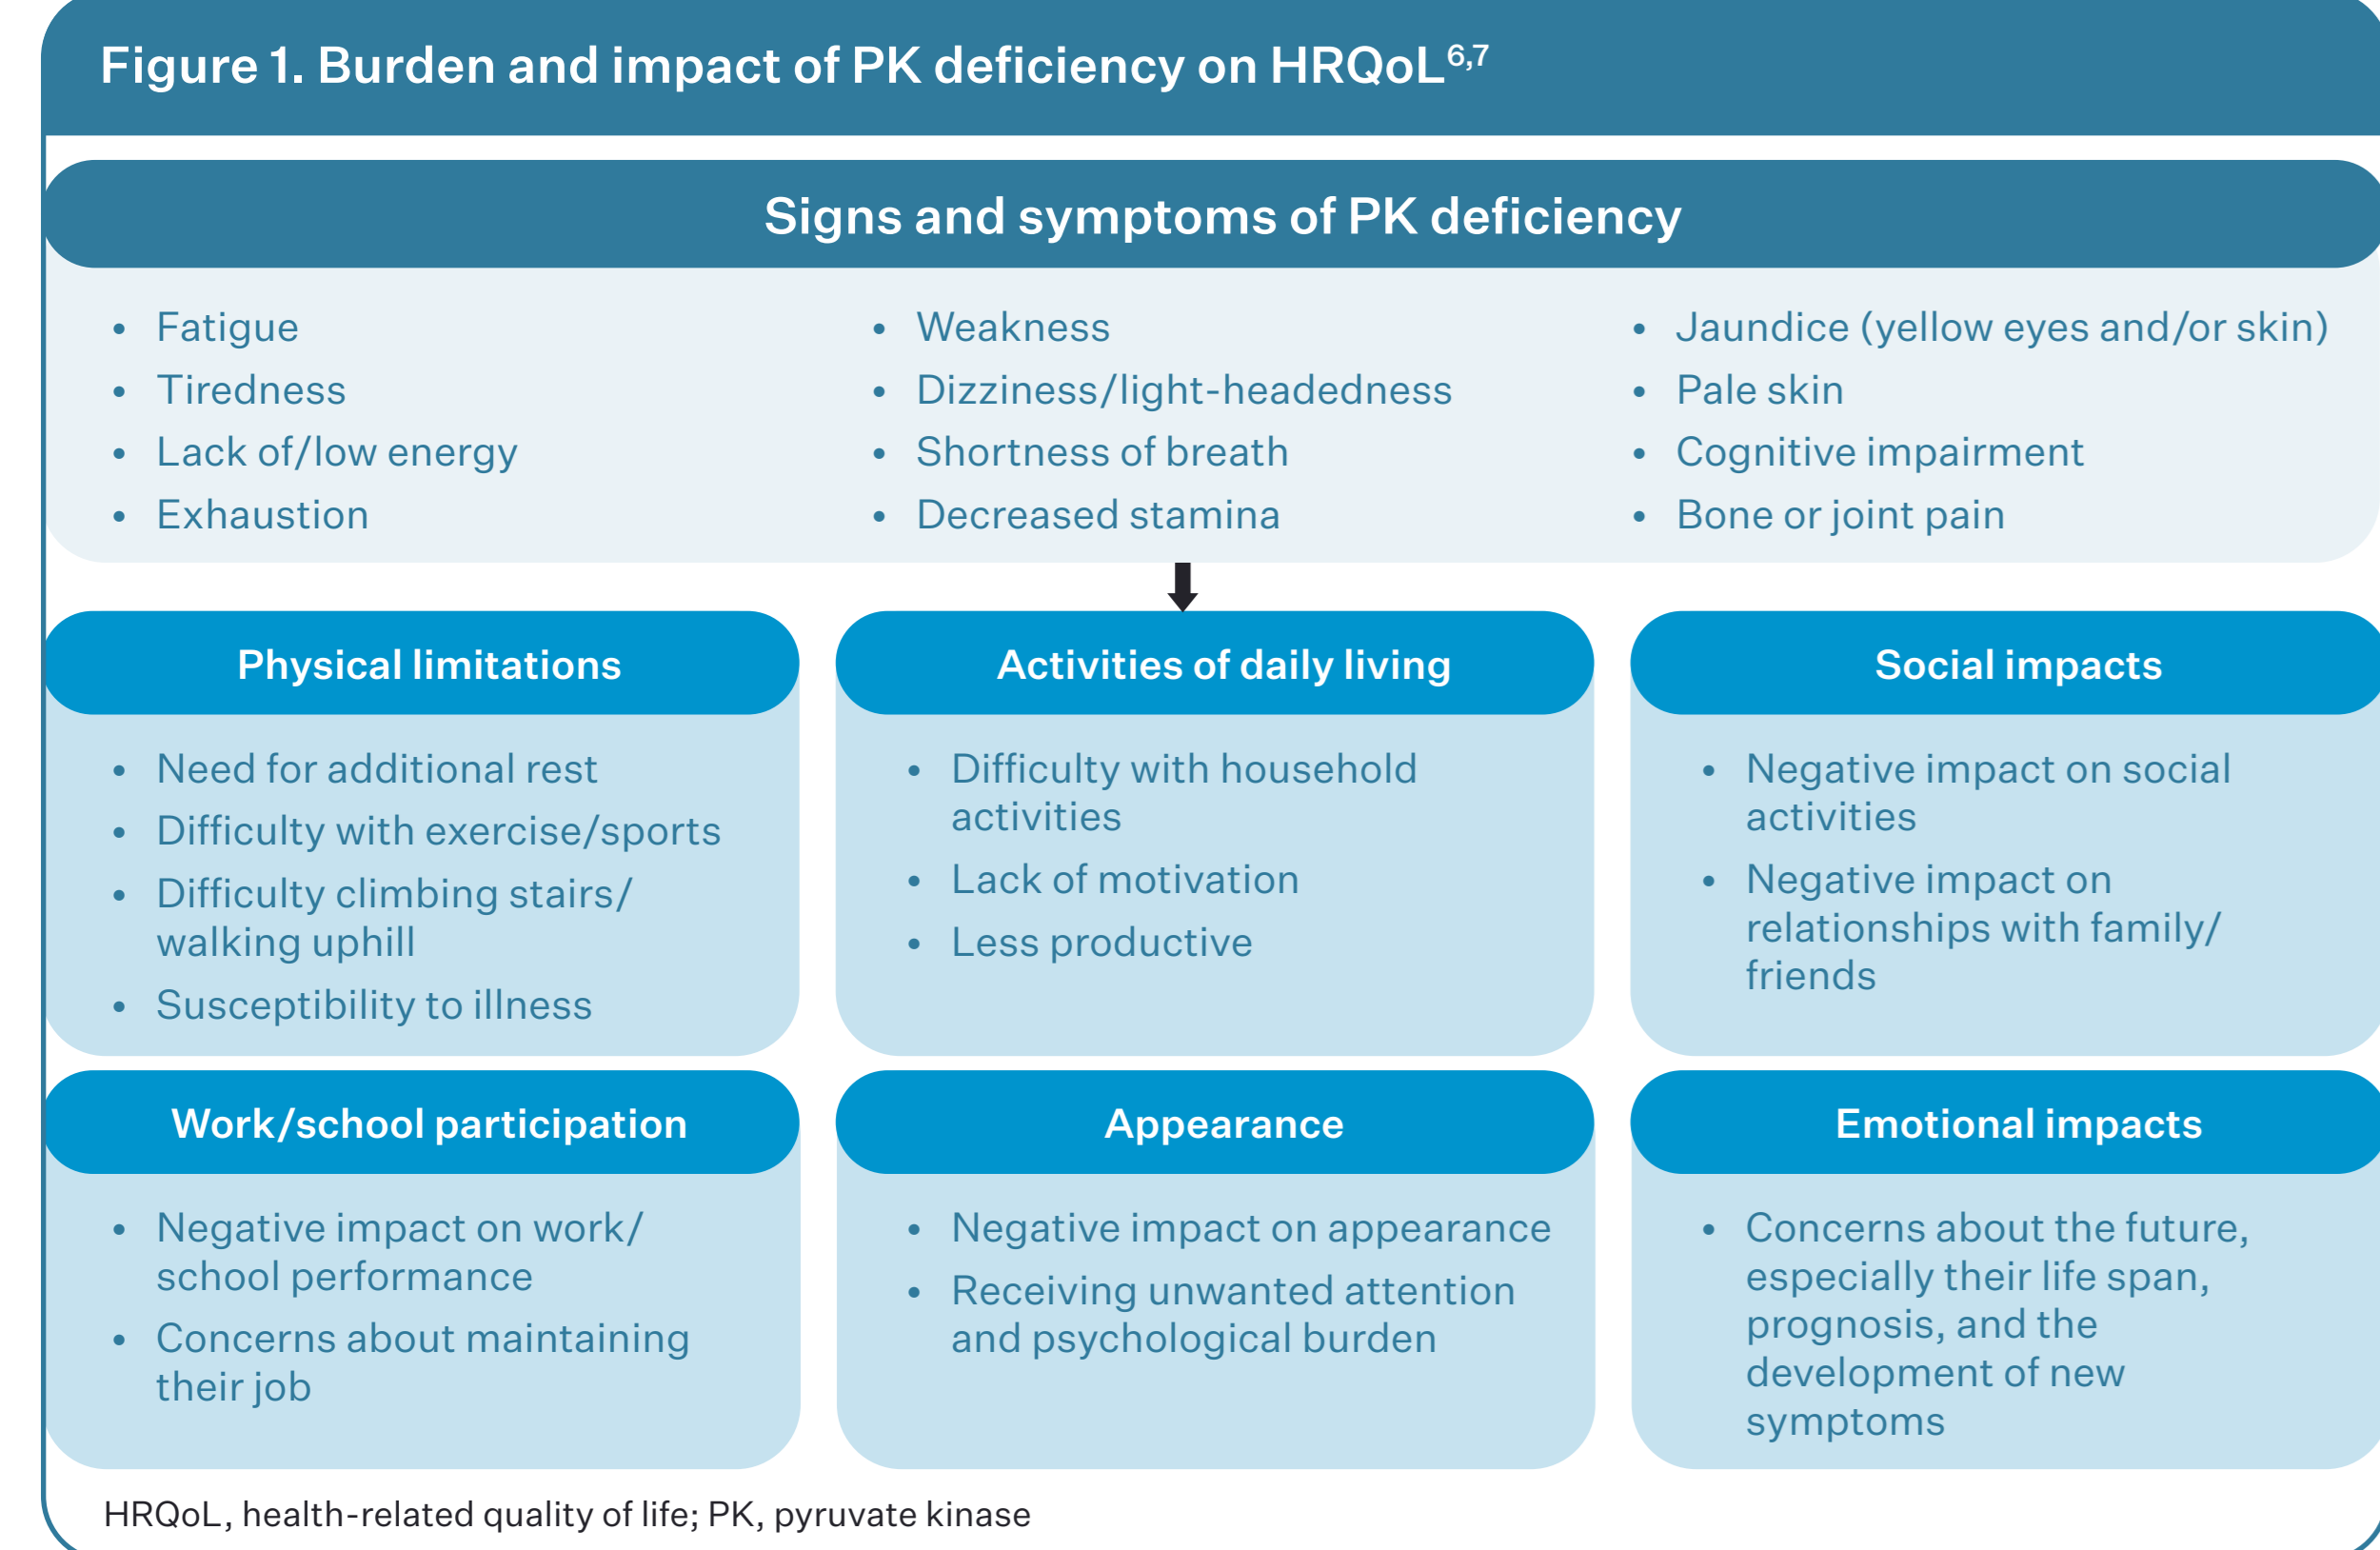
Figure 1. Burden and impact of PK deficiency on HRQoL$^{6,7}$

Signs and symptoms of PK deficiency

- Fatigue
- Tiredness
- Lack of/low energy
- Exhaustion

- Weakness
- Dizziness/light-headedness
- Shortness of breath
- Decreased stamina

- Jaundice (yellow eyes and/or skin)
- Pale skin
- Cognitive impairment
- Bone or joint pain

Physical limitations

- Need for additional rest
- Difficulty with exercise/sports
- Difficulty climbing stairs/walking uphill
- Susceptibility to illness

Activities of daily living

- Difficulty with household activities
- Lack of motivation
- Less productive

Social impacts

- Negative impact on social activities
- Negative impact on relationships with family/friends

Work/school participation

- Negative impact on work/school performance
- Concerns about maintaining their job

Appearance

- Negative impact on appearance
- Receiving unwanted attention and psychological burden

Emotional impacts

- Concerns about the future, especially their life span, prognosis, and the development of new symptoms

HRQoL, health-related quality of life; PK, pyruvate kinase